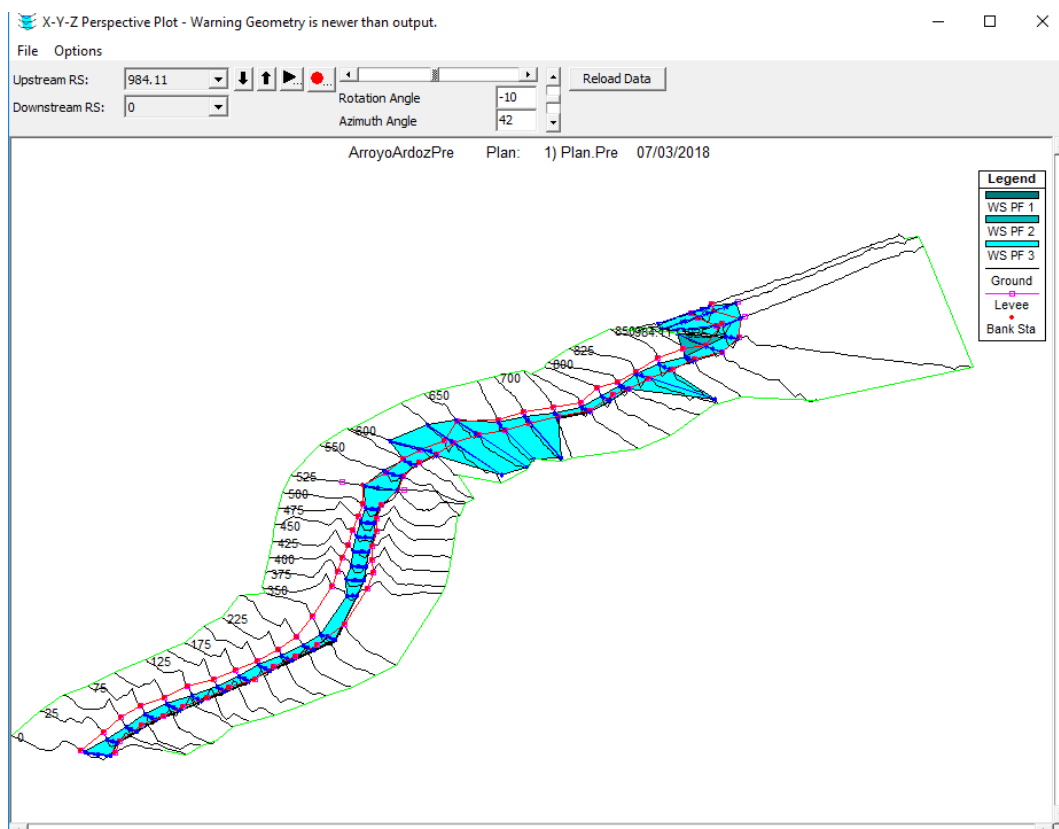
X-Y-Z Perspective Plot - Warning Geometry is newer than output.

File Options

Upstream RS: 984.11
Downstream RS: 0

Rotation Angle -10
Azimuth Angle 42

Reload Data

ArroyoArdozPre Plan: 1) Plan.Pre 07/03/2018

Legend
WS PF 1
WS PF 2
WS PF 3
Ground
Levee
Bank Sta

850984.11
825
800
700
650
600
550
525
500
475
450
425
400
375
350
225
175
125
75
25
0